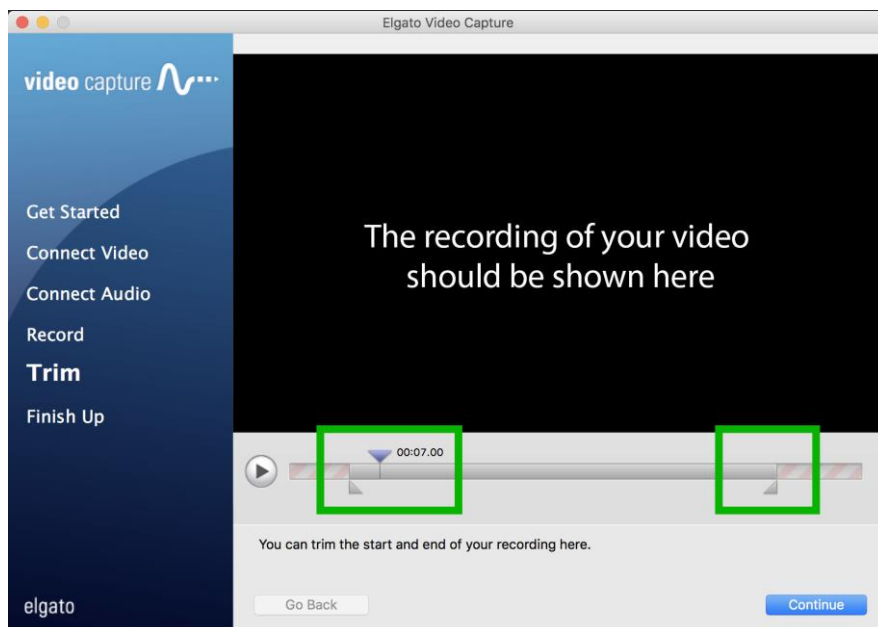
Elgato Video Capture

video capture

Get Started
Connect Video
Connect Audio
Record
Trim
Finish Up

elgato

The recording of your video should be shown here

00:07.00

You can trim the start and end of your recording here.

Go Back

Continue